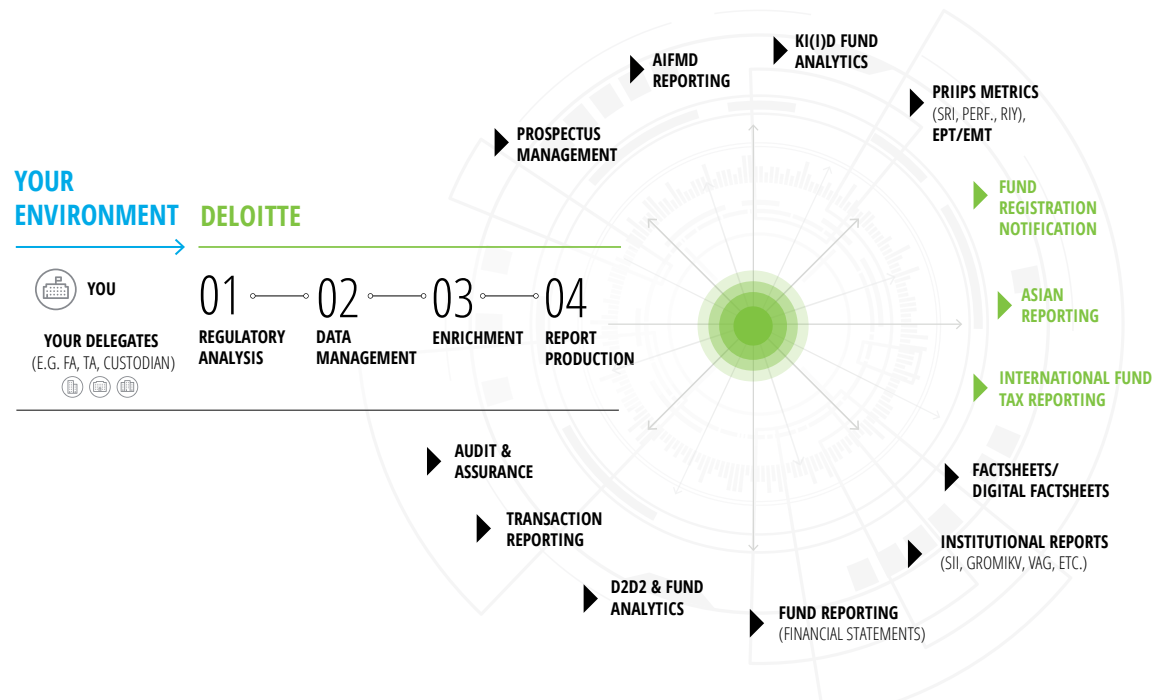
AIFMD REPORTING

KI(I)D FUND ANALYTICS

PRIIPS METRICS (SRI, PERF., RIY), EPT/EMT

PROSPECTUS MANAGEMENT

YOUR ENVIRONMENT

DELOITTE

FUND REGISTRATION NOTIFICATION

YOU

YOUR DELEGATES (E.G. FA, TA, CUSTODIAN)

01 REGULATORY ANALYSIS

02 DATA MANAGEMENT

03 ENRICHMENT

04 REPORT PRODUCTION

ASIAN REPORTING

INTERNATIONAL FUND TAX REPORTING

AUDIT & ASSURANCE

FACTSHEETS/ DIGITAL FACTSHEETS

TRANSACTION REPORTING

INSTITUTIONAL REPORTS (SII, GROMIKV, VAG, ETC.)

D2D2 & FUND ANALYTICS

FUND REPORTING (FINANCIAL STATEMENTS)